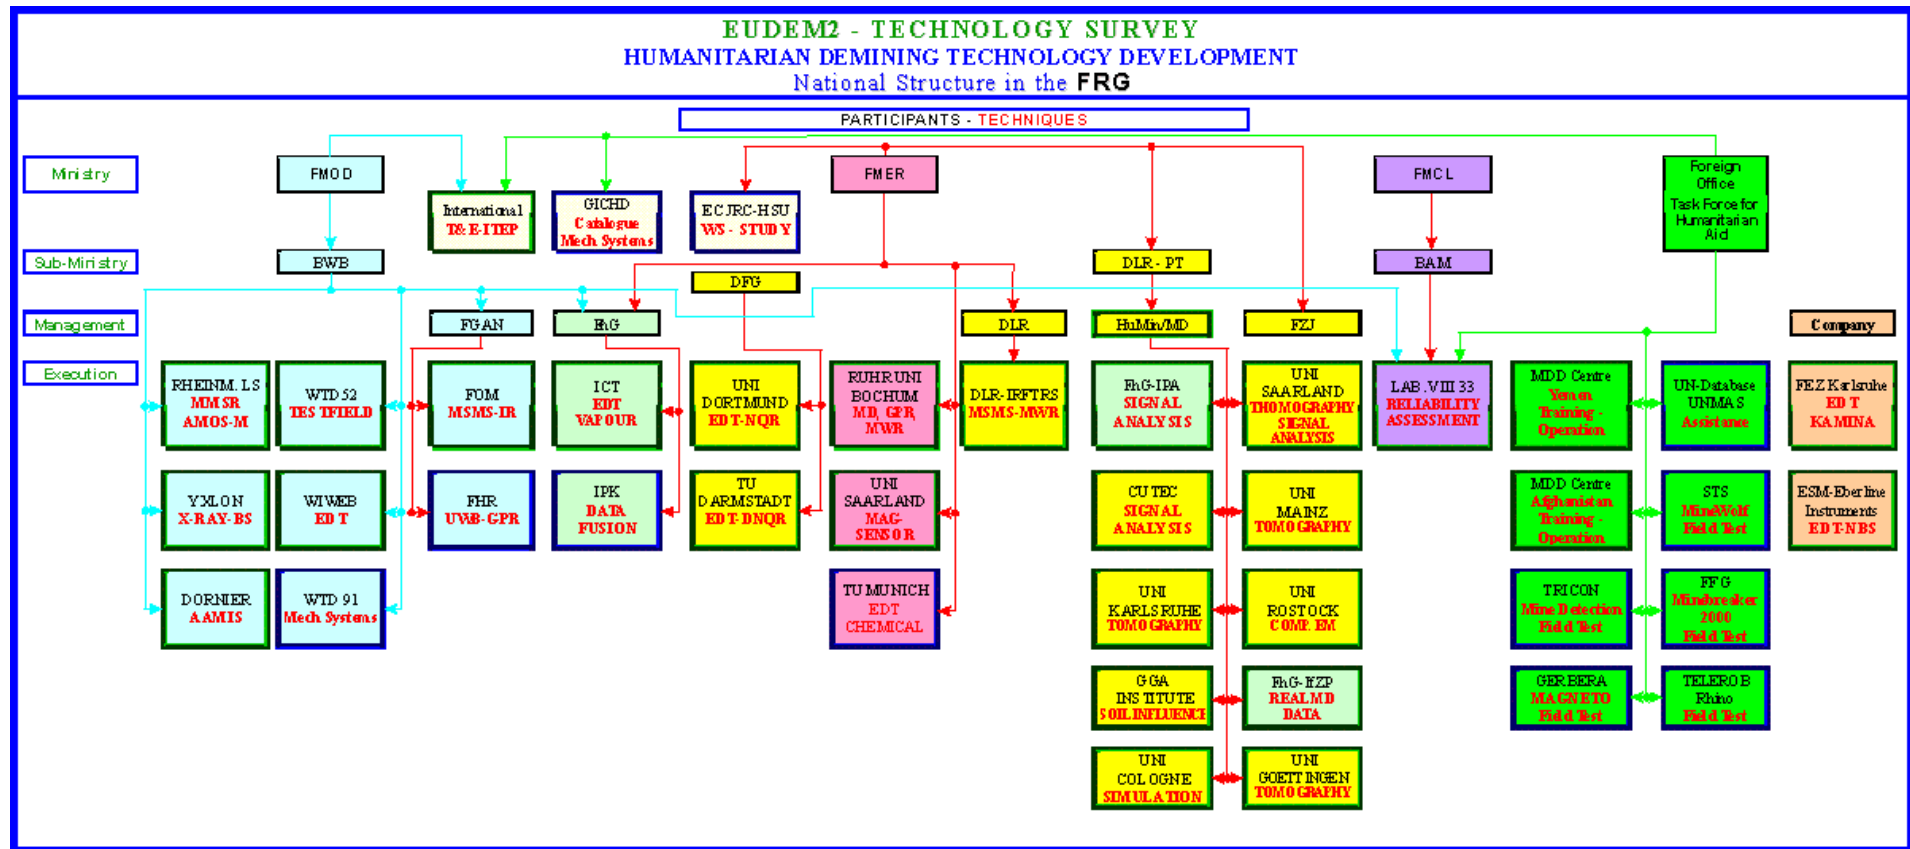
EUDEM2 - TECHNOLOGY SURVEY
HUMANITARIAN DEMINING TECHNOLOGY DEVELOPMENT
National Structure in the FRG

PARTICIPANTS - TECHNIQUES

Ministry
Sub-Ministry
Management
Execution

FMOD
International T&E-ITEP
GICHD Catalogue Mech. Systems
EC JRC-HSU WS - STUDY
FMER
FMCL
Foreign Office Task Force for Humanitarian Aid

BWB
DFG
DLR-PT
BAM

FGAN
FhG
DLR
HuMin/MD
FZJ
Company

RHEINM. LS MM SR AMOS-M
WTD 52 TES TFIELD
FOM MSMS-IR
ICT EDT VAPOUR
UNI DORTMUND EDT-NQR
RUHR UNI BOCHUM MD, GPR, MWR
DLR-IRFTRS MSMS-MWR
FhG-IPA SIGNAL ANALYSIS
UNI SAARLAND THOMOGRAPHY SIGNAL ANALYSIS
LAB. VIII 33 RELIABILITY ASSESSMENT
MDD Centre Yemen Training - Operation
UN-Database UNMAS Assistance
FEZ Karlsruhe EDT KAMINA

YXLON X-RAY-BS
WIWEB EDT
FHR UWB-GPR
IPK DATA FUSION
TU DARMSTADT EDT-DNQR
UNI SAARLAND MAG-SENSOR
CUTEC SIGNAL ANALYSIS
UNI MAINZ TOMOGRAPHY
MDD Centre Afghanistan Training - Operation
STS MineWolf Field Test
ESM-Eberline Instruments EDT-NBS

DORNIER AAMIS
WTD 91 Mech. Systems
TU MUNICH EDT CHEMICAL
UNI KARLSRUHE TOMOGRAPHY
UNI ROSTOCK COMP. EM
TRICON Mine Detection Field Test
FFG Minebreaker 2000 Field Test

GGA INSTITUTE SOIL INFLUENCE
FhG-IfZP REALMD DATA
GERBERA MAGNETO Field Test
TELEROB Rhino Field Test

UNI COLOGNE SIMULATION
UNI GOETTINGEN TOMOGRAPHY